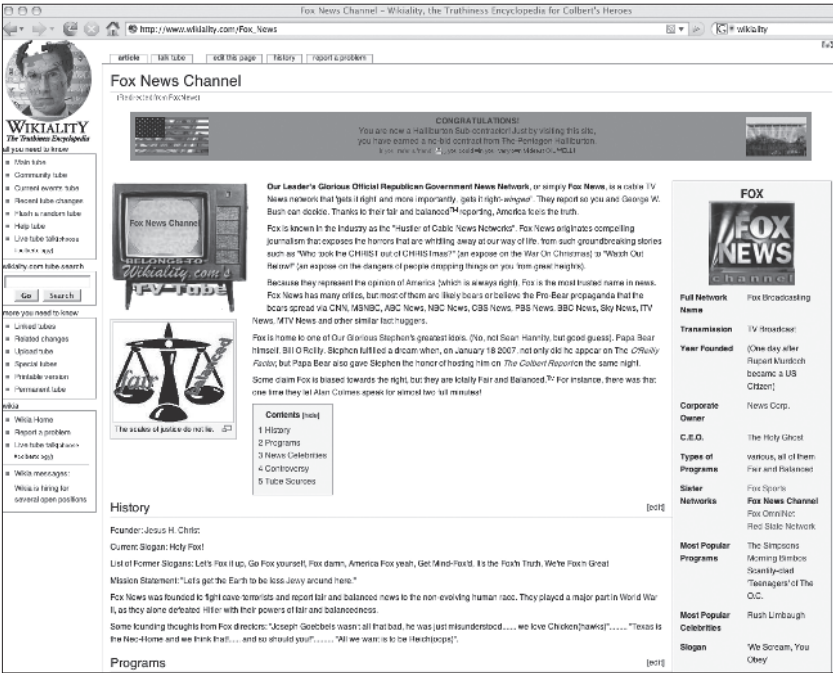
Fox News Channel - Wikiality, the Truthiness Encyclopedia for Colbert's Heroes

http://www.wikiality.com/Fox_News

wikiality

article | talk tube | edit this page | history | report a problem

Fox News Channel

(Redirected from Fox News)

CONGRATULATIONS!
You are now a Halliburton Sub-contractor! Just by visiting this site, you have earned a no-bid contract from The Pentagon Halliburton.
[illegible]

WIKIALITY
The Truthiness Encyclopedia

all you need to know
Main tube
Community tube
Current events tube
Recent tube changes
Flush a random tube
Help tube
Live tube talk
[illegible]

wikiality.com tube search
Go | Search

more you need to know:
Linked tubes
Related changes
Upload tube
Special tubes
Printable version
Permanent tube

wikia
Wikia Home
Report a problem
Live tube talk
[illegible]

Wikia messages:
Wikia is hiring for several open positions

Fox News Channel
BELONGS TO Wikiality.com's TV-Tube

fair
The scales of justice do not lie.

Our Leader's Glorious Official Republican Government News Network, or simply Fox News, is a cable TV News network that "gets it right and more importantly, gets it right-winged". They report so you and George W. Bush can decide. Thanks to their fair and balanced™ reporting, America feels the truth.

Fox is known in the industry as the "Hustler of Cable News Networks". Fox News originates compelling journalism that exposes the horrors that are whittling away at our way of life, from such groundbreaking stories such as "Who took the CHRIST out of CHRISTmas?" (an expose on the War On Christmas) to "Watch Out Below!" (an expose on the dangers of people dropping things on you from great heights).

Because they represent the opinion of America (which is always right), Fox is the most trusted name in news. Fox News has many critics, but most of them are likely bears or believe the Pro-Bear propaganda that the bears spread via CNN, MSNBC, ABC News, NBC News, CBS News, PBS News, BBC News, Sky News, ITV News, MTV News and other similar factbuggers.

Fox is home to one of Our Glorious Stephen's greatest idols. (No, not Sean Hannity, but good guess). Papa Bear himself, Bill O'Reilly. Stephen fulfilled a dream when, on January 18 2007, not only did he appear on The O'Reilly Factor, but Papa Bear also gave Stephen the honor of hosting him on The Colbert Report on the same night.

Some claim Fox is biased towards the right, but they are totally Fair and Balanced.™ For instance, there was that one time they let Alan Colmes speak for almost two full minutes!

Contents [hide]
1 History
2 Programs
3 News Celebrities
4 Controversy
5 Tube Sources

| FOX | |
|---|---|
| Full Network Name | Fox Broadcasting |
| Transmission | TV Broadcast |
| Year Founded | (One day after Rupert Murdoch became a US Citizen) |
| Corporate Owner | News Corp. |
| C.E.O. | The Holy Ghost |
| Types of Programs | various, all of them Fair and Balanced |
| Sister Networks | Fox Sports Fox News Channel Fox OmniNet Red State Network |
| Most Popular Programs | The Simpsons Morning Bimbos Scantily-clad 'Teenagers' of The O.C. |
| Most Popular Celebrities | Rush Limbaugh |
| Slogan | 'We Scream, You Obey' |

History [edit]

Founder: Jesus H. Christ

Current Slogan: Holy Fox!

List of Former Slogans: Let's Fox it up, Go Fox yourself, Fox damn, America Fox yeah, Get Mind-Fox'd, It's the Fox'n Truth, We're Fox'n Great

Mission Statement: "Let's get the Earth to be less Jewy around here."

Fox News was founded to fight cave-terrorists and report fair and balanced news to the non-evolving human race. They played a major part in World War II, as they alone defeated Hitler with their powers of fair and balanceness.

Some founding thoughts from Fox directors: "Joseph Goebbels wasn't all that bad, he was just misunderstood...., we love Chicken(hawks)!"...... "Texas is the Neo-Home and we think that!..... and so should you!"....... "All we want is to be Reich(cops)".

Programs [edit]